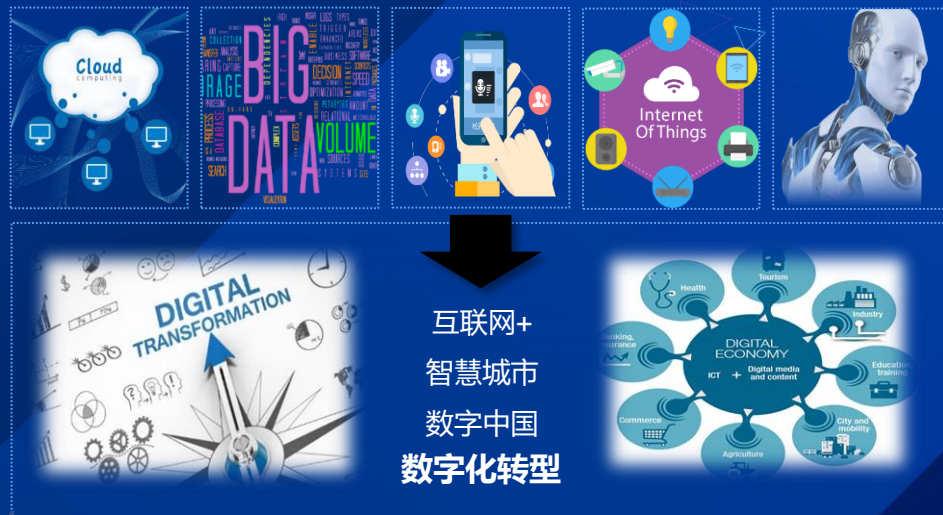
Cloud
computing

BIG
DATA
STORAGE
VOLUME
DECISION
SPEED
SOURCES
SYSTEMS

Internet
Of Things

DIGITAL
TRANSFORMATION

互联网+
智慧城市
数字中国
数字化转型

Health
Tourism
Industry
Education
training
Banking,
insurance
DIGITAL
ECONOMY
ICT + Digital media and content
Commerce
City and mobility
Agriculture